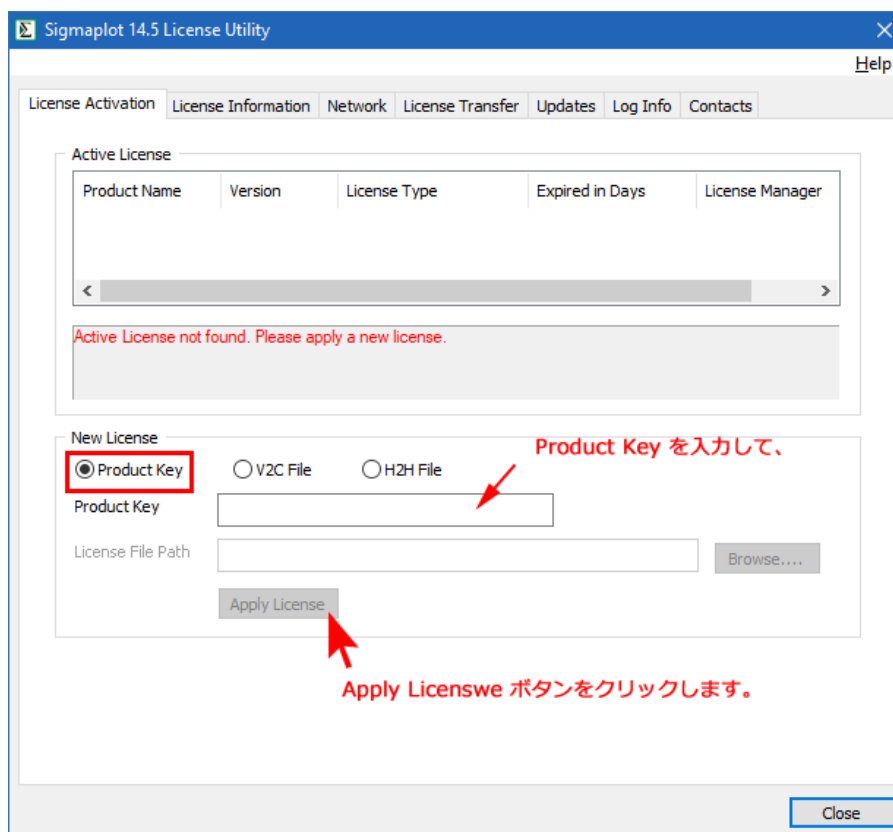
Sigmaplot 14.5 License Utility

Help

License Activation | License Information | Network | License Transfer | Updates | Log Info | Contacts

Active License

| Product Name | Version | License Type | Expired in Days | License Manager |
|---|---|---|---|---|

Active License not found. Please apply a new license.

New License

Product Key を入力して、

Product Key

V2C File

H2H File

Product Key

License File Path

Browse....

Apply License

Apply Licenswe ボタンをクリックします。

Close